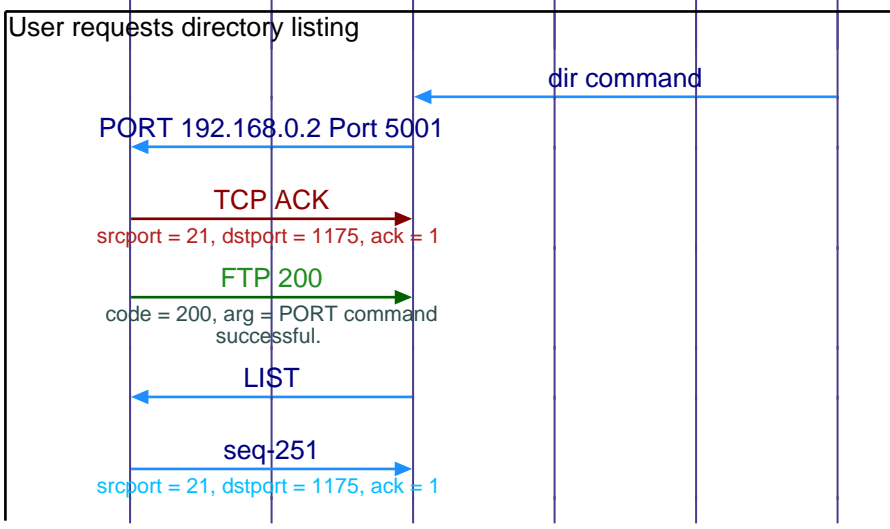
User requests directory listing

dir command

PORT 192.168.0.2 Port 5001

TCP ACK

srcport = 21, dstport = 1175, ack = 1

FTP 200

code = 200, arg = PORT command successful.

LIST

seq-251

srcport = 21, dstport = 1175, ack = 1